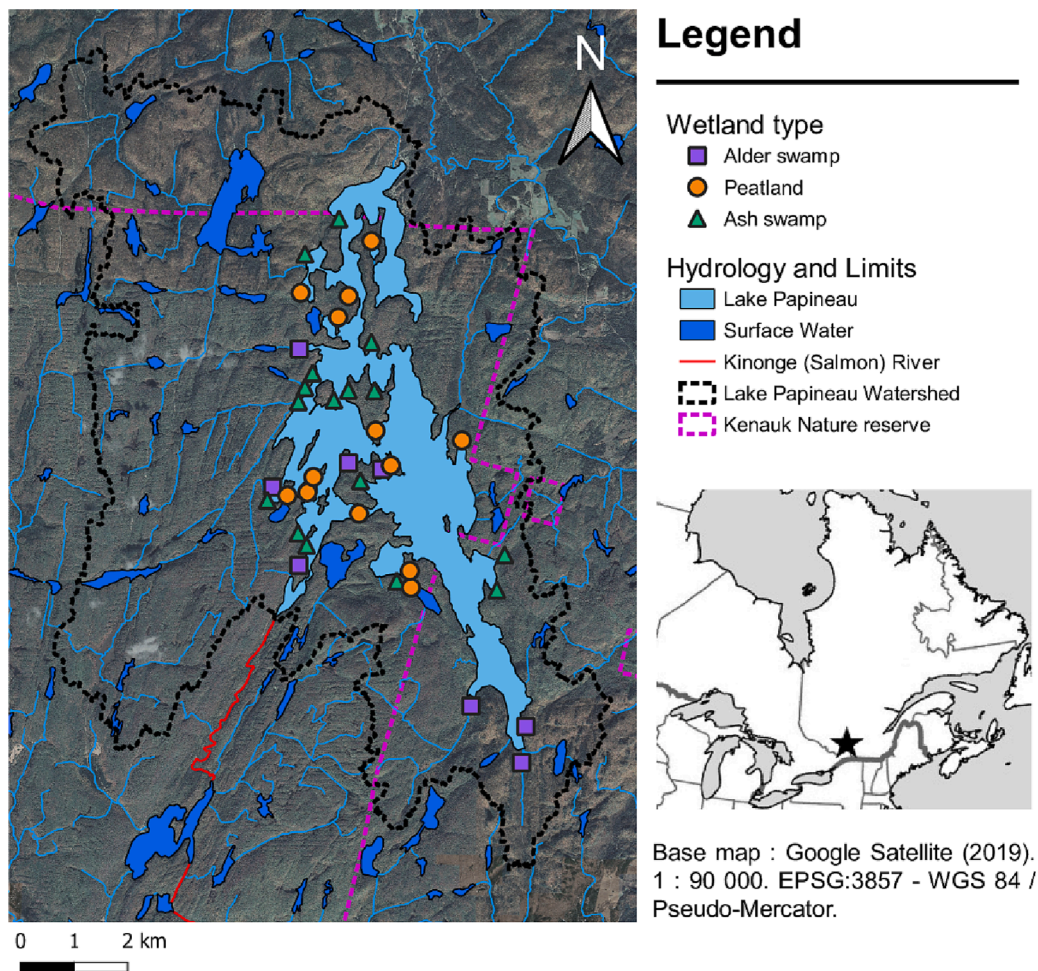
N

Legend

Wetland type
Alder swamp
Peatland
Ash swamp

Hydrology and Limits
Lake Papineau
Surface Water
Kinonge (Salmon) River
Lake Papineau Watershed
Kenauk Nature reserve

Base map : Google Satellite (2019). 1 : 90 000. EPSG:3857 - WGS 84 / Pseudo-Mercator.

0 1 2 km